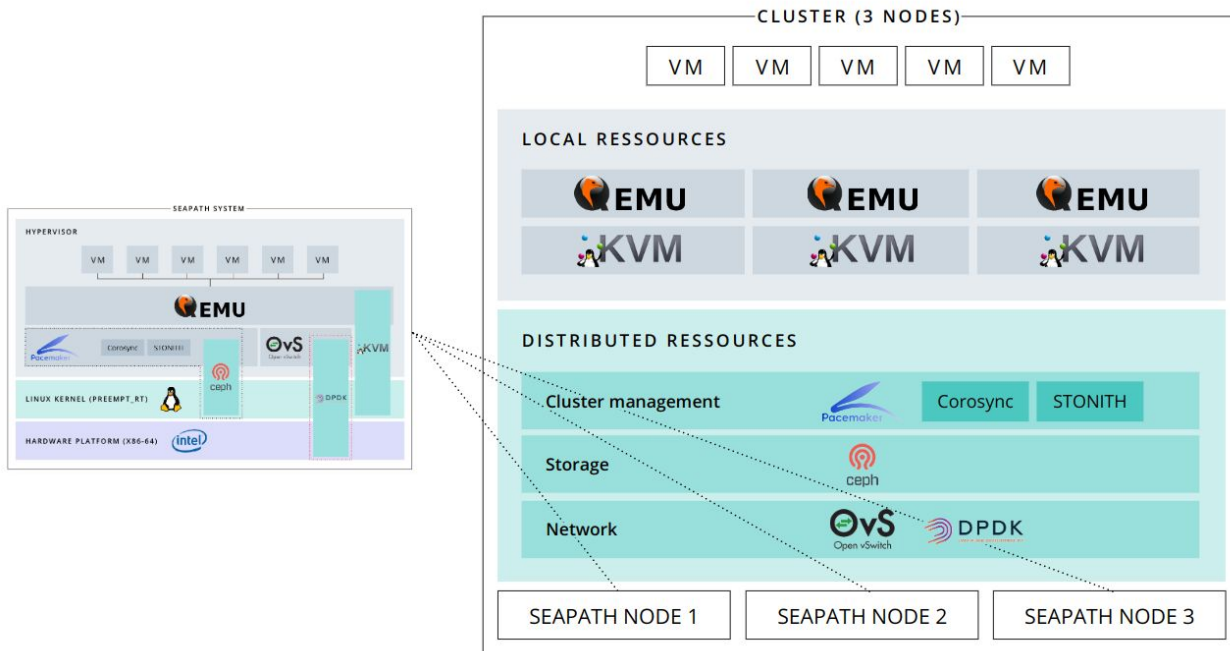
SEAPATH SYSTEM

HYPERVISOR

VM VM VM VM VM VM

QEMU

Pacemaker Corosync STONITH

ceph

OvS Open vSwitch

DPDK

KVM

LINUX KERNEL (PREEMPT_RT)

HARDWARE PLATFORM (X86-64)

intel

CLUSTER (3 NODES)

VM VM VM VM VM

LOCAL RESSOURCES

QEMU QEMU QEMU

KVM KVM KVM

DISTRIBUTED RESSOURCES

Cluster management

Pacemaker

Corosync

STONITH

Storage

ceph

Network

OvS Open vSwitch

DPDK

SEAPATH NODE 1

SEAPATH NODE 2

SEAPATH NODE 3